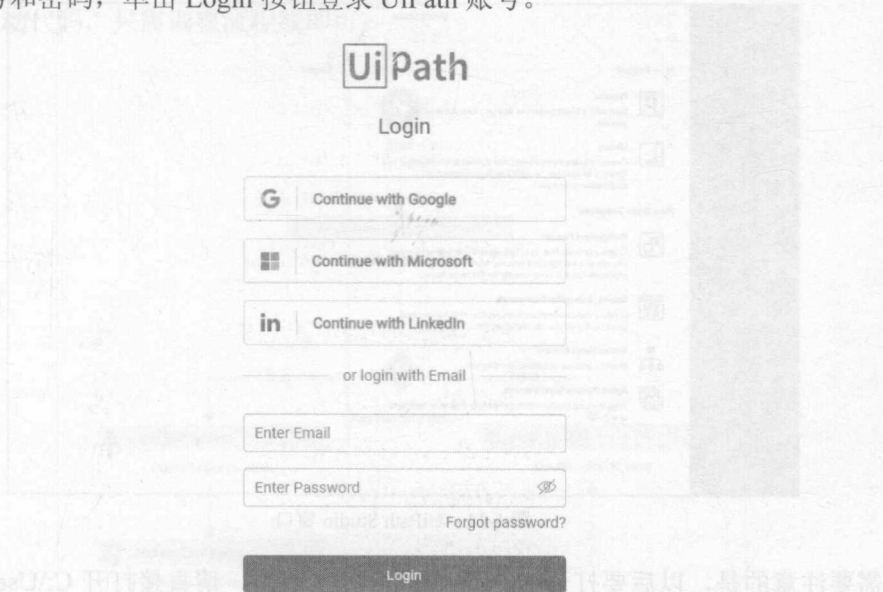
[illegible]和密码，单击 Login 按钮登录 UiPath 账号。

UiPath

Login

Continue with Google

Continue with Microsoft

Continue with LinkedIn

or login with Email

Enter Email

Enter Password

Forgot password?

Login